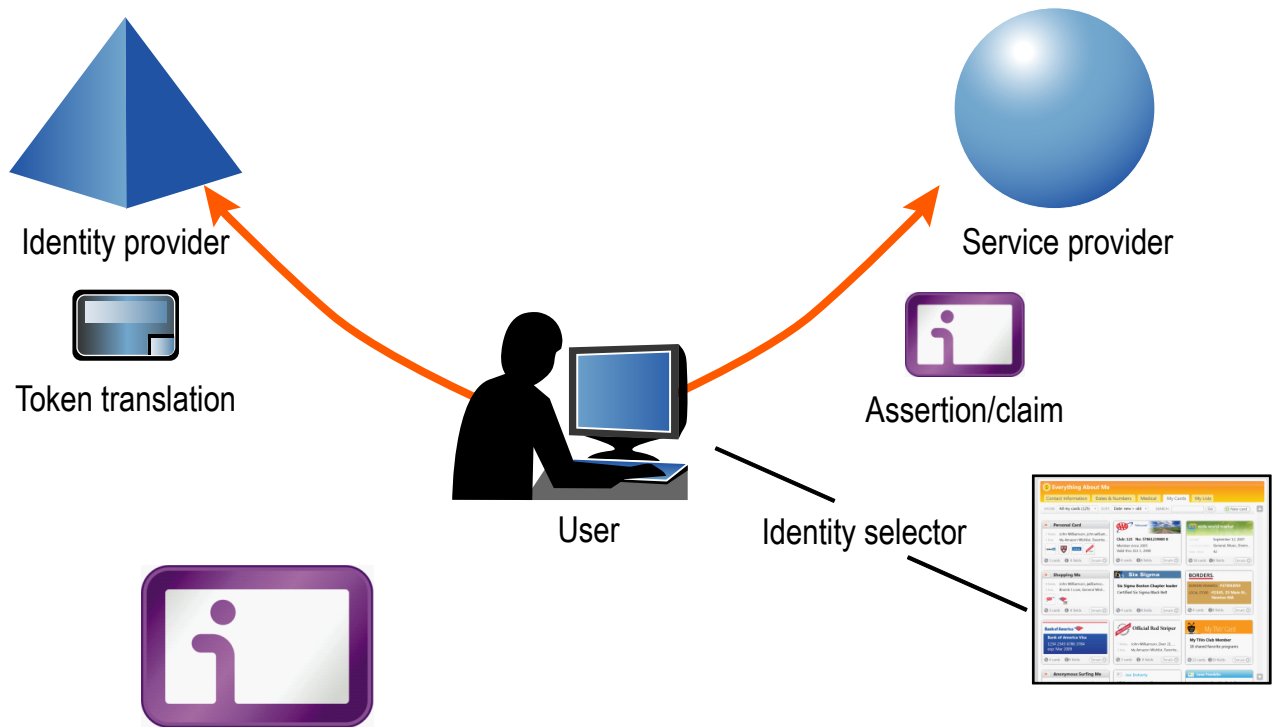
Identity provider

Service provider

Token translation

Assertion/claim

User

Identity selector

Everything About Me

Personal Card

Shopping Me

Six Sigma

BORDERS.

Bank of America

Official Red Striper

My Tim Card

Anonymous Surfing Me

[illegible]